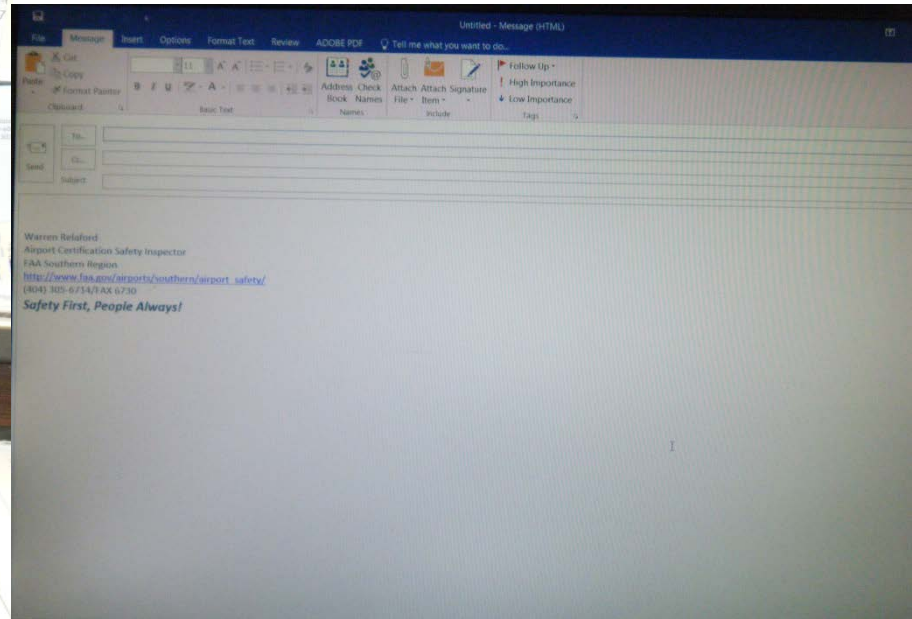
Untitled - Message (HTML)

File Message Insert Options Format Text Review ADOBE PDF Tell me what you want to do...

Paste Cut Copy Format Painter Clipboard

11 B I U A Basic Text

Address Book Check Names Names

Attach File Attach Item Signature Include

Follow Up High Importance Low Importance Tags

Send To... Cc... Subject

Warren Releford
Airport Certification Safety Inspector
FAA Southern Region
http://www.faa.gov/airports/southern/airport_safety/
(404) 305-6734/FAX 6730
Safety First, People Always!